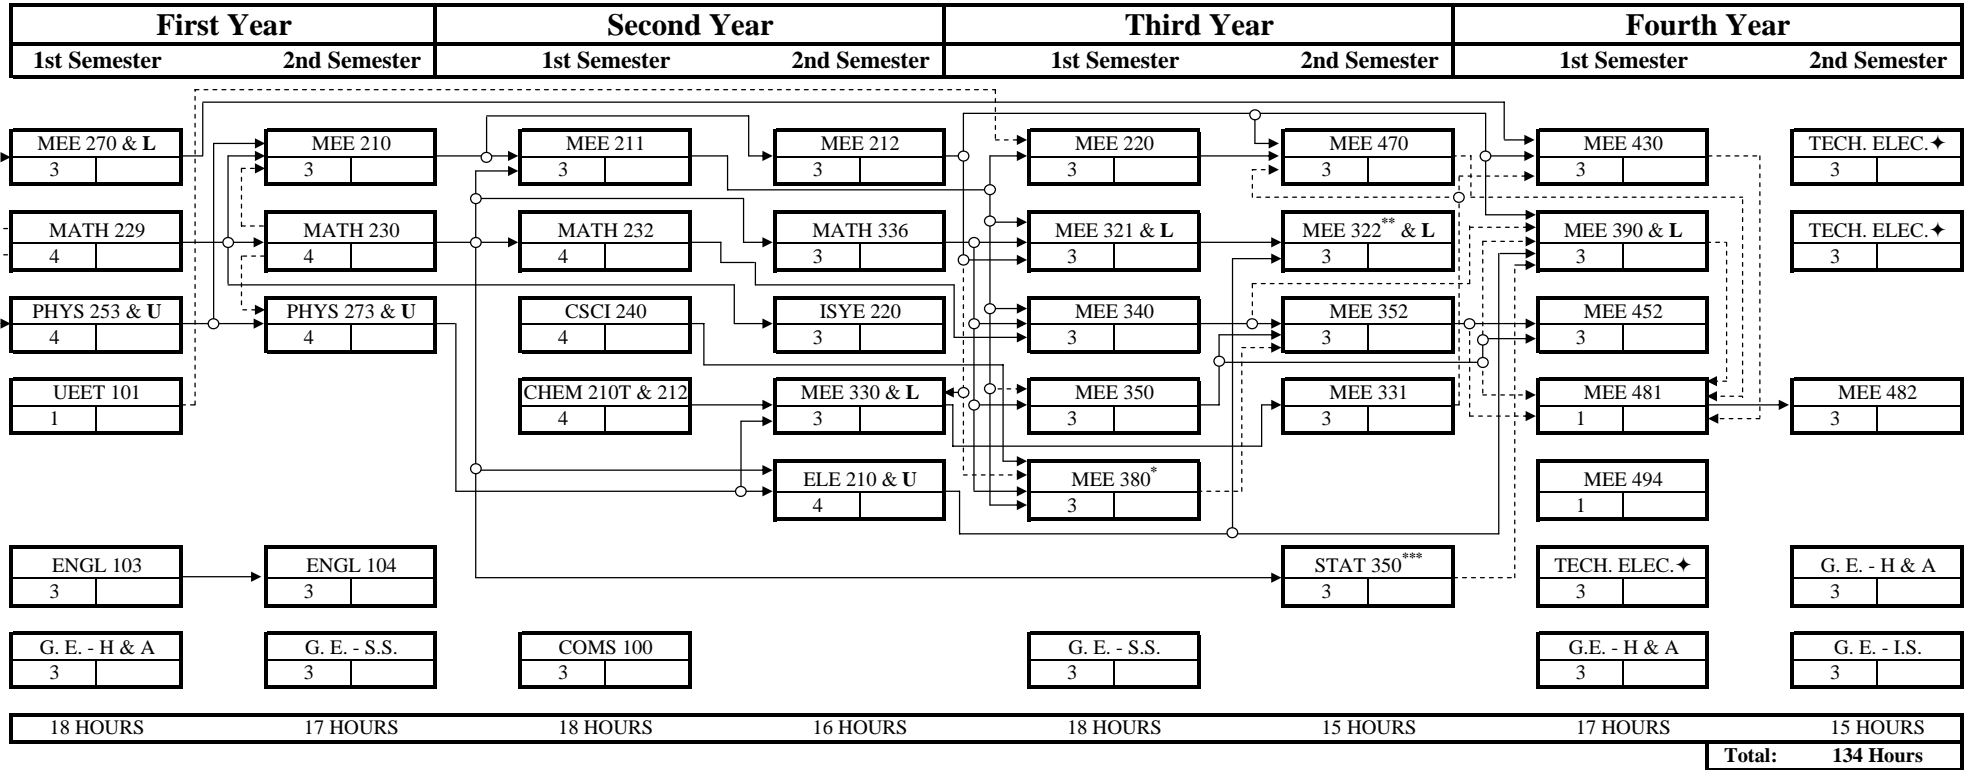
| First Year | | Second Year | | Third Year | | Fourth Year | |
|---|---|---|---|---|---|---|---|
| 1st Semester | 2nd Semester | 1st Semester | 2nd Semester | 1st Semester | 2nd Semester | 1st Semester | 2nd Semester |

MEE 270 & L
3

MATH 229
4

PHYS 253 & U
4

UEET 101
1

ENGL 103
3

G. E. - H & A
3

MEE 210
3

MATH 230
4

PHYS 273 & U
4

ENGL 104
3

G. E. - S.S.
3

MEE 211
3

MATH 232
4

CSCI 240
4

CHEM 210T & 212
4

COMS 100
3

MEE 212
3

MATH 336
3

ISYE 220
3

MEE 330 & L
3

ELE 210 & U
4

MEE 220
3

MEE 321 & L
3

MEE 340
3

MEE 350
3

MEE 380$^{*}$
3

G. E. - S.S.
3

MEE 470
3

MEE 322$^{**}$ & L
3

MEE 352
3

MEE 331
3

STAT 350$^{***}$
3

MEE 430
3

MEE 390 & L
3

MEE 452
3

MEE 481
1

MEE 494
1

TECH. ELEC.✦
3

G.E. - H & A
3

TECH. ELEC.✦
3

TECH. ELEC.✦
3

MEE 482
3

G. E. - H & A
3

G. E. - I.S.
3

| 18 HOURS | 17 HOURS | 18 HOURS | 16 HOURS | 18 HOURS | 15 HOURS | 17 HOURS | 15 HOURS |
|---|---|---|---|---|---|---|---|

Total: 134 Hours